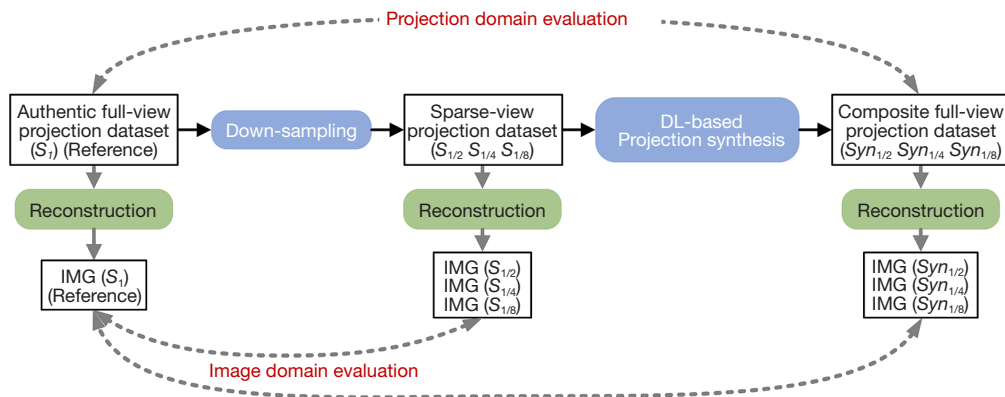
Projection domain evaluation

Authentic full-view projection dataset ($S_1$) (Reference)

Down-sampling

Sparse-view projection dataset ($S_{1/2}$ $S_{1/4}$ $S_{1/8}$)

DL-based Projection synthesis

Composite full-view projection dataset ($Syn_{1/2}$ $Syn_{1/4}$ $Syn_{1/8}$)

Reconstruction

Reconstruction

Reconstruction

IMG ($S_1$) (Reference)

IMG ($S_{1/2}$)
IMG ($S_{1/4}$)
IMG ($S_{1/8}$)

IMG ($Syn_{1/2}$)
IMG ($Syn_{1/4}$)
IMG ($Syn_{1/8}$)

Image domain evaluation